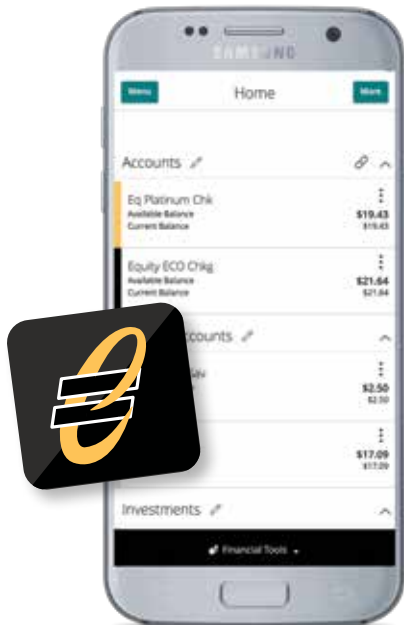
SAMSUNG

Menu

Home

More

Accounts

Eq Platinum Chk
Available Balance
Current Balance
$19.43
$19.43

Equity ECO Chkg
Available Balance
Current Balance
$21.64
$21.64

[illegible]ccounts

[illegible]Sav
$2.50
$2.50

$17.09
$17.09

Investments

Financial Tools